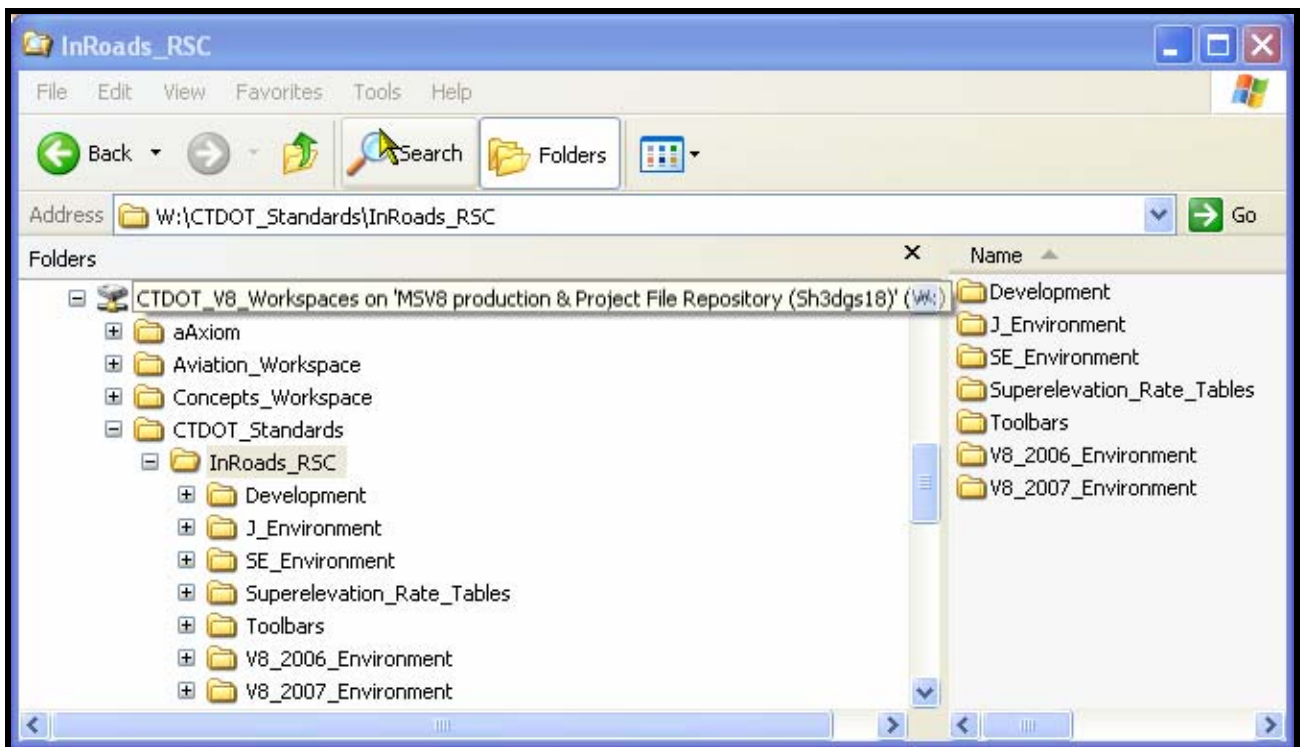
InRoads_RSC

File Edit View Favorites Tools Help

Back Search Folders

Address W:\CTDOT_Standards\InRoads_RSC Go

Folders ×

CTDOT_V8_Workspaces on 'MSV8 production & Project File Repository (Sh3dgs18)' (W:)
aAxiom
Aviation_Workspace
Concepts_Workspace
CTDOT_Standards
InRoads_RSC
Development
J_Environment
SE_Environment
Superelevation_Rate_Tables
Toolbars
V8_2006_Environment
V8_2007_Environment

Name
Development
J_Environment
SE_Environment
Superelevation_Rate_Tables
Toolbars
V8_2006_Environment
V8_2007_Environment